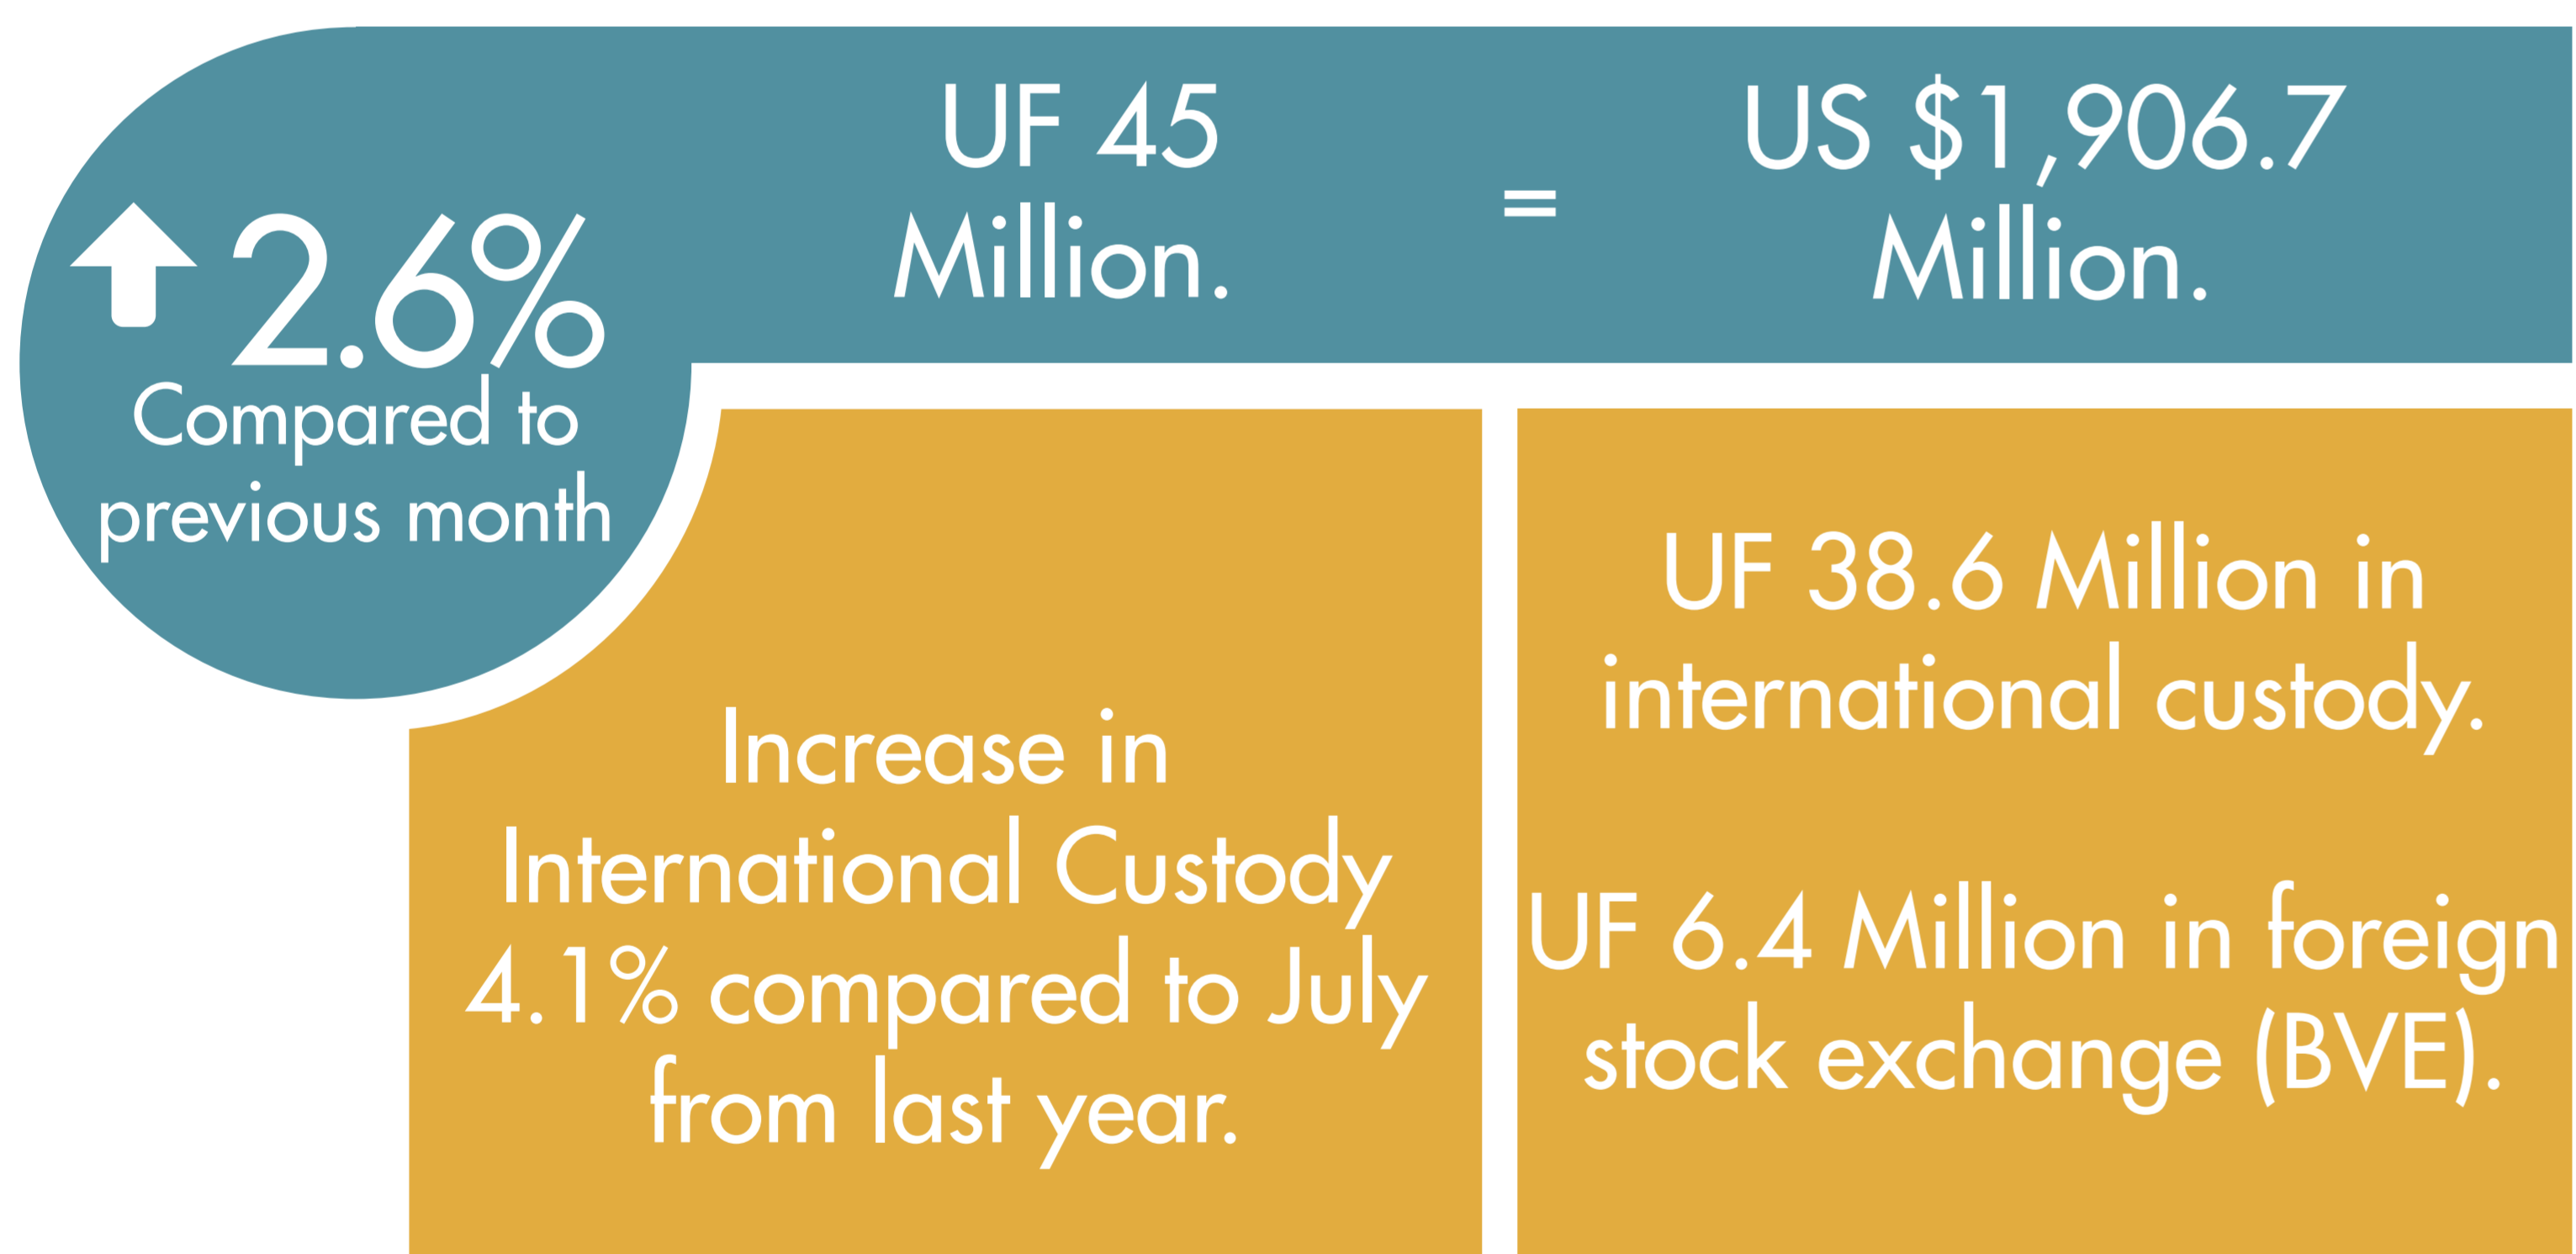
2.6%
Compared to previous month

UF 45 Million.

=

US $1,906.7 Million.

Increase in International Custody 4.1% compared to July from last year.

UF 38.6 Million in international custody.

UF 6.4 Million in foreign stock exchange (BVE).